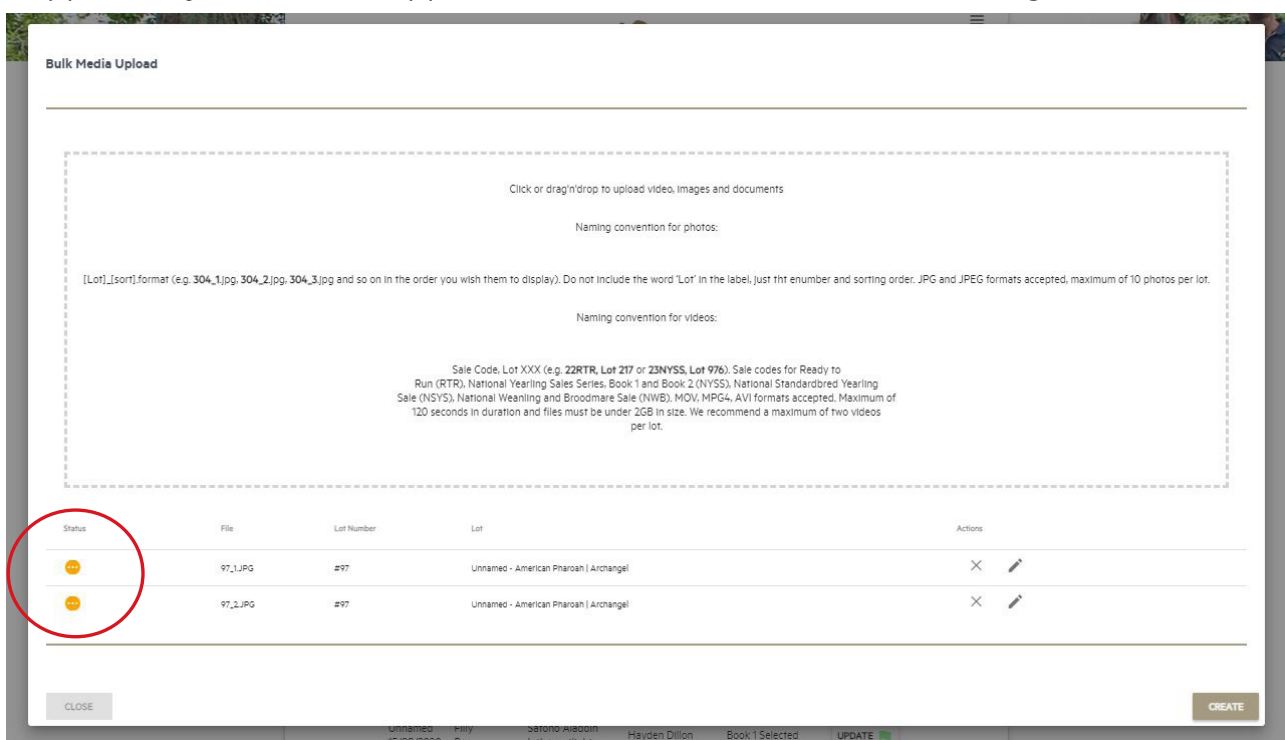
Bulk Media Upload

Click or drag'n'drop to upload video, images and documents

Naming convention for photos:

[Lot]_[sort].format (e.g. **304_1**.jpg, **304_2**.jpg, **304_3**.jpg and so on in the order you wish them to display). Do not include the word 'Lot' in the label, just tht enumber and sorting order. JPG and JPEG formats accepted, maximum of 10 photos per lot.

Naming convention for videos:

Sale Code, Lot XXX (e.g. **22RTR, Lot 217** or **23NYSS, Lot 976**). Sale codes for Ready to Run (RTR), National Yearling Sales Series, Book 1 and Book 2 (NYSS), National Standardbred Yearling Sale (NSYS), National Weanling and Broodmare Sale (NWB). MOV, MPG4, AVI formats accepted. Maximum of 120 seconds in duration and files must be under 2GB in size. We recommend a maximum of two videos per lot.

| Status | File | Lot Number | Lot | Actions |
|---|---|---|---|---|
| ··· | 97_1.JPG | #97 | Unnamed - American Pharoah \| Archangel | |
| ··· | 97_2.JPG | #97 | Unnamed - American Pharoah \| Archangel | |

CLOSE

CREATE

Unnamed Filly Satono Aladdin Hayden Dillon Book 1 Selected UPDATE